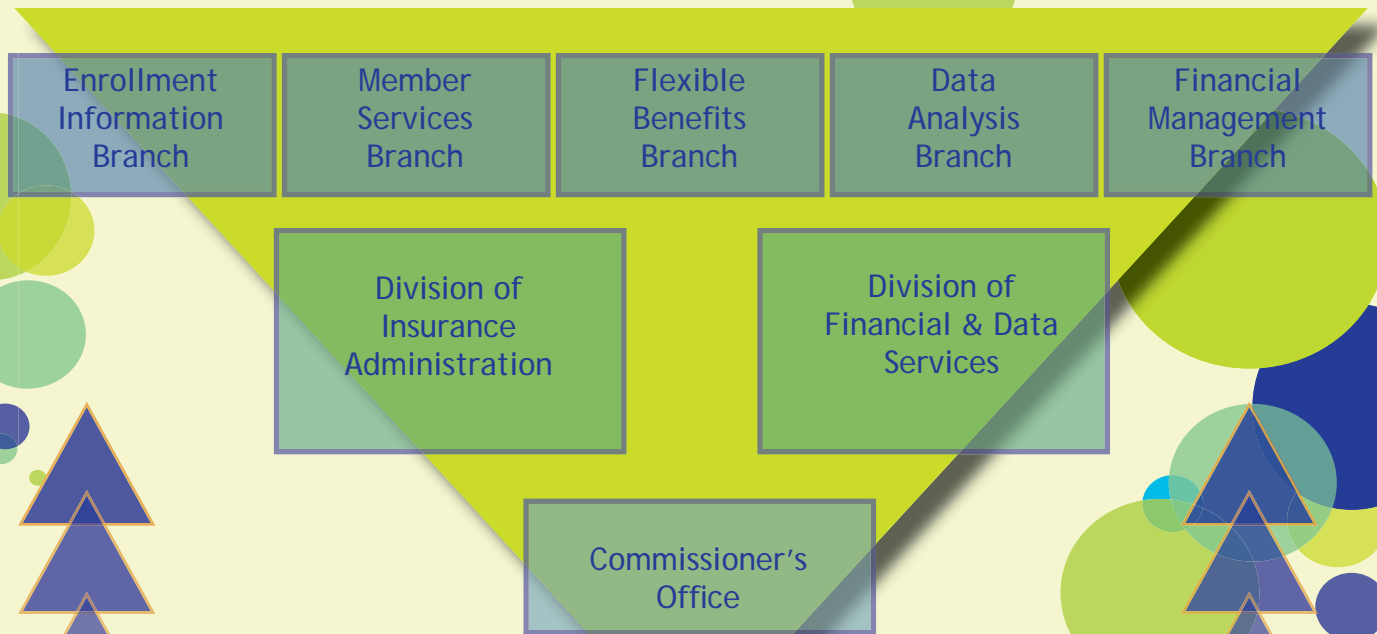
Enrollment Information Branch

Member Services Branch

Flexible Benefits Branch

Data Analysis Branch

Financial Management Branch

Division of Insurance Administration

Division of Financial & Data Services

Commissioner's Office